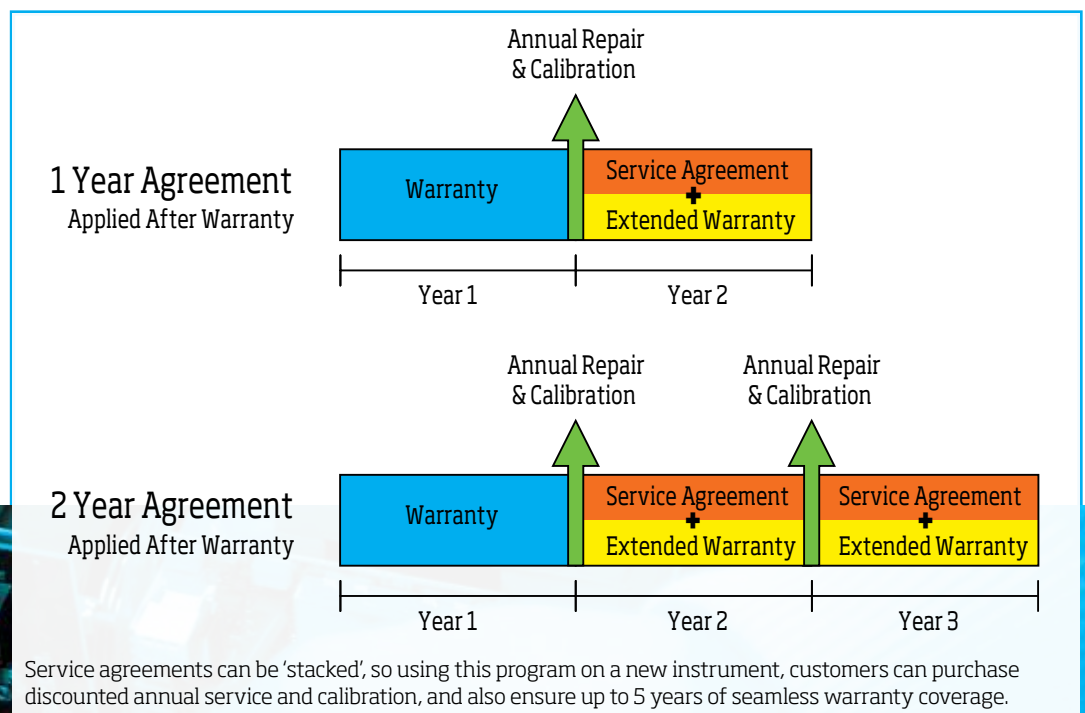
Annual Repair & Calibration

1 Year Agreement
Applied After Warranty

Warranty

Service Agreement
+
Extended Warranty

Year 1

Year 2

Annual Repair & Calibration

Annual Repair & Calibration

2 Year Agreement
Applied After Warranty

Warranty

Service Agreement
+
Extended Warranty

Service Agreement
+
Extended Warranty

Year 1

Year 2

Year 3

Service agreements can be 'stacked', so using this program on a new instrument, customers can purchase discounted annual service and calibration, and also ensure up to 5 years of seamless warranty coverage.